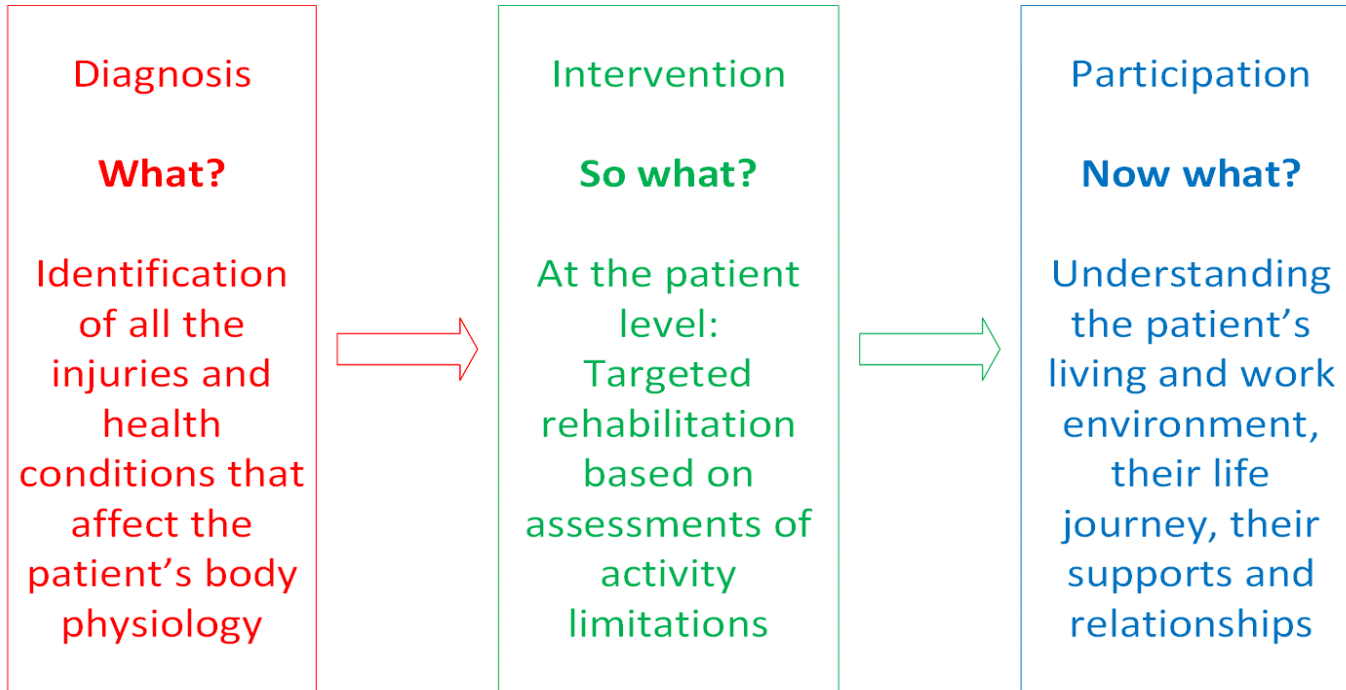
Diagnosis

What?

Identification of all the injuries and health conditions that affect the patient’s body physiology

Intervention

So what?

At the patient level: Targeted rehabilitation based on assessments of activity limitations

Participation

Now what?

Understanding the patient’s living and work environment, their life journey, their supports and relationships